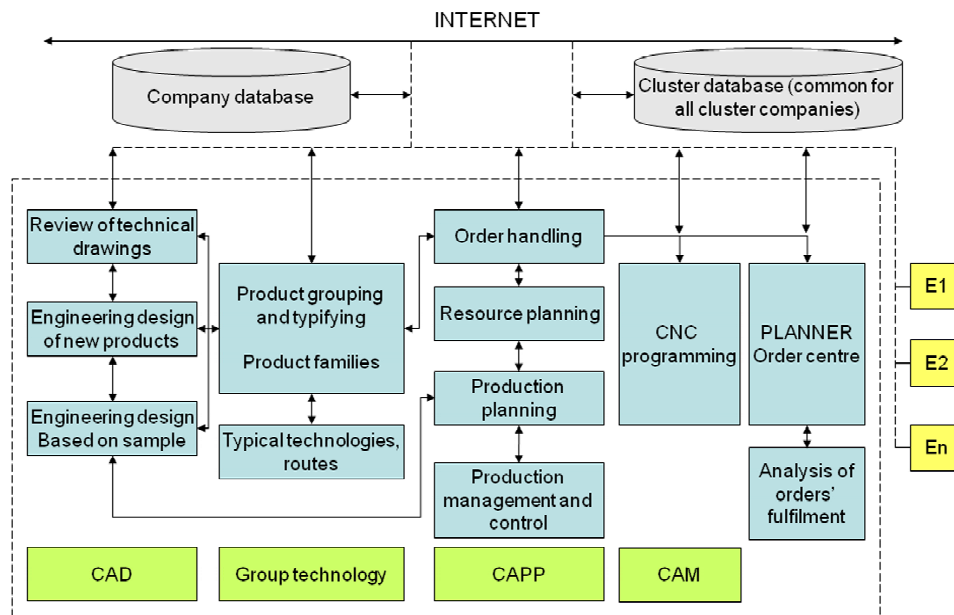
INTERNET

Company database

Cluster database (common for all cluster companies)

Review of technical drawings

Engineering design of new products

Engineering design Based on sample

Product grouping and typifying

Product families

Typical technologies, routes

Order handling

Resource planning

Production planning

Production management and control

CNC programming

PLANNER Order centre

Analysis of orders' fulfilment

E1

E2

En

CAD

Group technology

CAPP

CAM